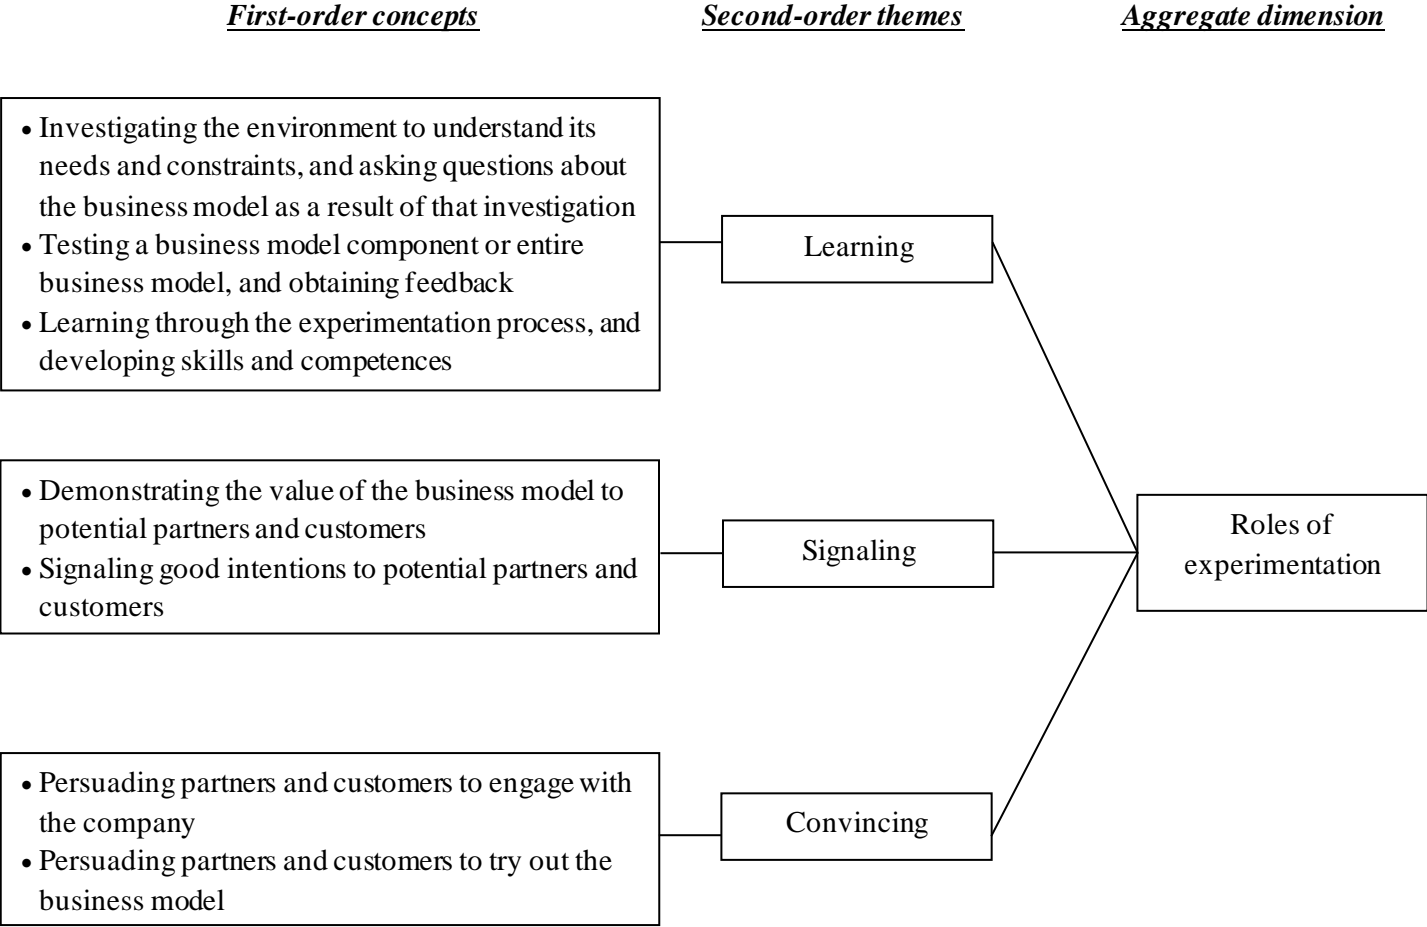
First-order concepts

Second-order themes

Aggregate dimension

• Investigating the environment to understand its needs and constraints, and asking questions about the business model as a result of that investigation
• Testing a business model component or entire business model, and obtaining feedback
• Learning through the experimentation process, and developing skills and competences

Learning

• Demonstrating the value of the business model to potential partners and customers
• Signaling good intentions to potential partners and customers

Signaling

Roles of experimentation

• Persuading partners and customers to engage with the company
• Persuading partners and customers to try out the business model

Convincing